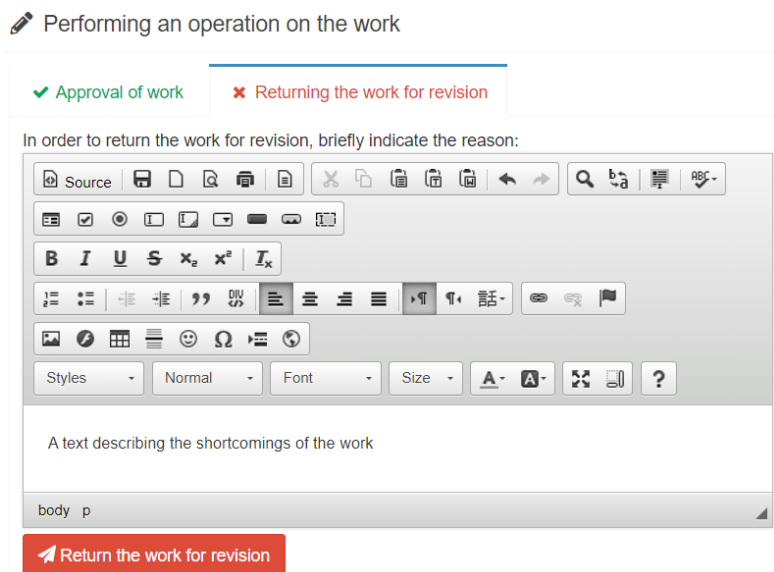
Performing an operation on the work

Approval of work

Returning the work for revision

In order to return the work for revision, briefly indicate the reason:

Source

B I U S $x_2$ $x^2$ $I_x$

Styles Normal Font Size A A ?

A text describing the shortcomings of the work

body p

Return the work for revision